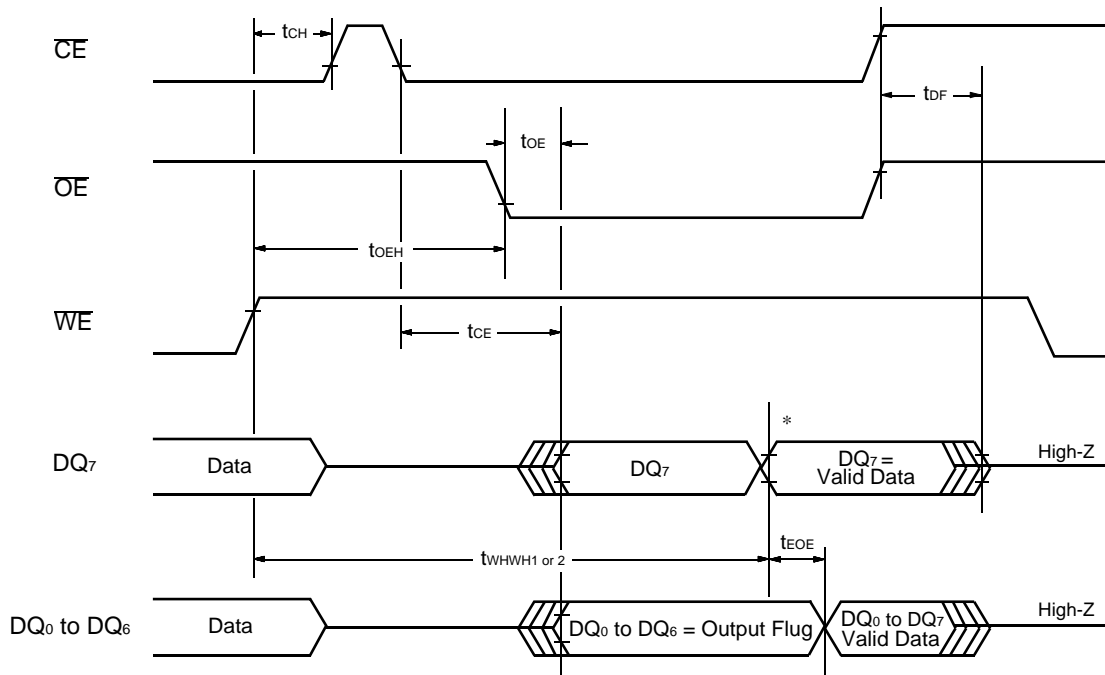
$\overline{CE}$

$t_{CH}$

$t_{DF}$

$t_{OE}$

$\overline{OE}$

$t_{OEH}$

$\overline{WE}$

$t_{CE}$

*

$DQ_7$

Data

$DQ_7$

$DQ_7 =$ Valid Data

High-Z

$t_{EOE}$

$t_{WHWH1 \text{ or } 2}$

$DQ_0$ to $DQ_6$

Data

$DQ_0$ to $DQ_6$ = Output Flug

$DQ_0$ to $DQ_7$ Valid Data

High-Z